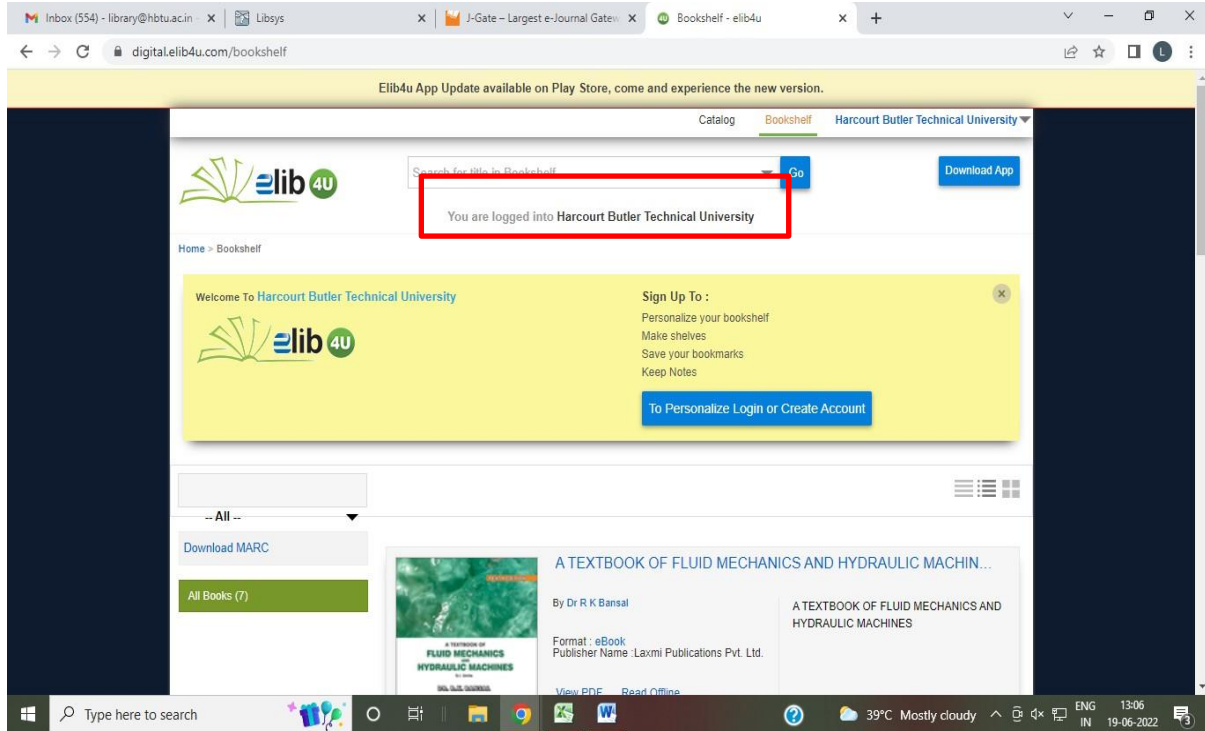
Inbox (554) - library@hbtu.ac.in ×
Libsys
J-Gate – Largest e-Journal Gatew ×
Bookshelf - elib4u ×
+

digital.elib4u.com/bookshelf

Elib4u App Update available on Play Store, come and experience the new version.

Catalog
Bookshelf
Harcourt Butler Technical University

elib 4U

Search for title in Bookshelf
Go
Download App

You are logged into Harcourt Butler Technical University

Home > Bookshelf

Welcome To Harcourt Butler Technical University

elib 4U

Sign Up To :
Personalize your bookshelf
Make shelves
Save your bookmarks
Keep Notes

To Personalize Login or Create Account

-- All --

Download MARC

All Books (7)

A TEXTBOOK OF FLUID MECHANICS AND HYDRAULIC MACHIN...

A TEXTBOOK OF FLUID MECHANICS AND HYDRAULIC MACHINES
DR. R.K. BANSAL

By Dr R K Bansal

Format : eBook
Publisher Name :Laxmi Publications Pvt. Ltd.

View PDF
Read Offline

A TEXTBOOK OF FLUID MECHANICS AND HYDRAULIC MACHINES

Type here to search

39°C Mostly cloudy
ENG IN
13:06
19-06-2022
3